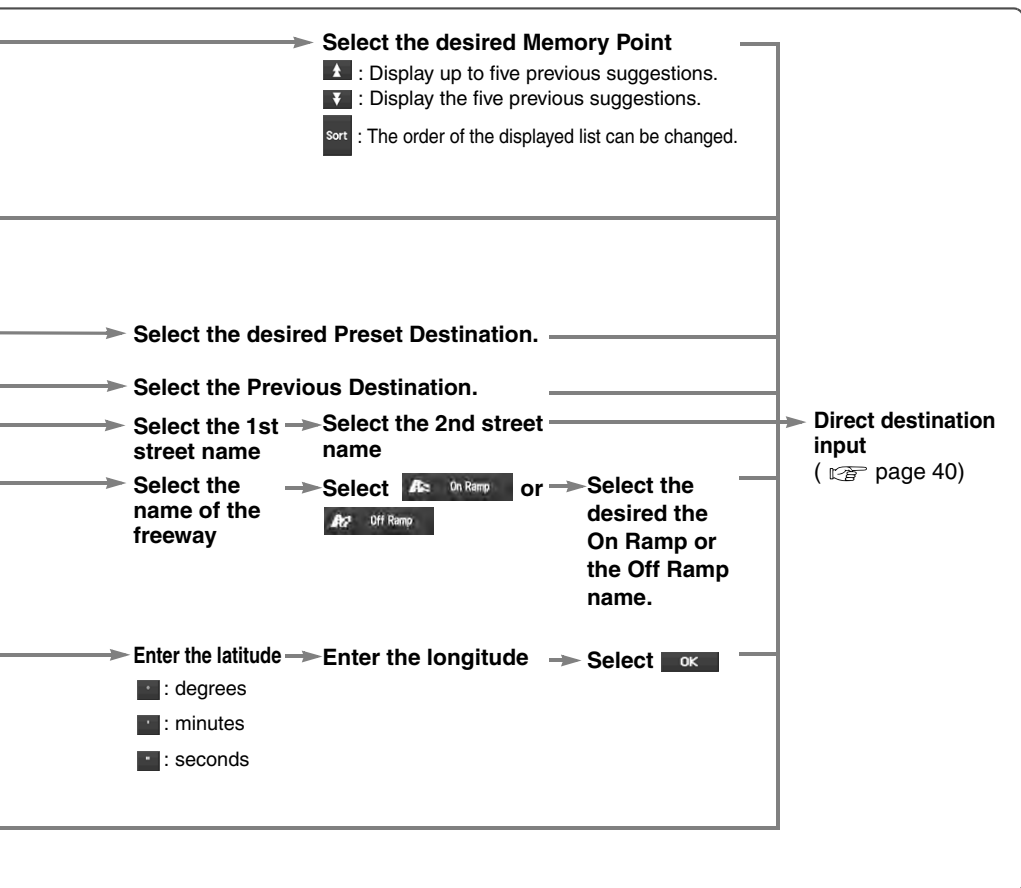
Select the desired Memory Point

: Display up to five previous suggestions.

: Display the five previous suggestions.

Sort : The order of the displayed list can be changed.

Select the desired Preset Destination.

Select the Previous Destination.

Select the 1st street name

Select the 2nd street name

Direct destination input
( ☞ page 40)

Select the name of the freeway

Select On Ramp or Off Ramp

Select the desired the On Ramp or the Off Ramp name.

Enter the latitude

Enter the longitude

Select OK

: degrees

: minutes

: seconds